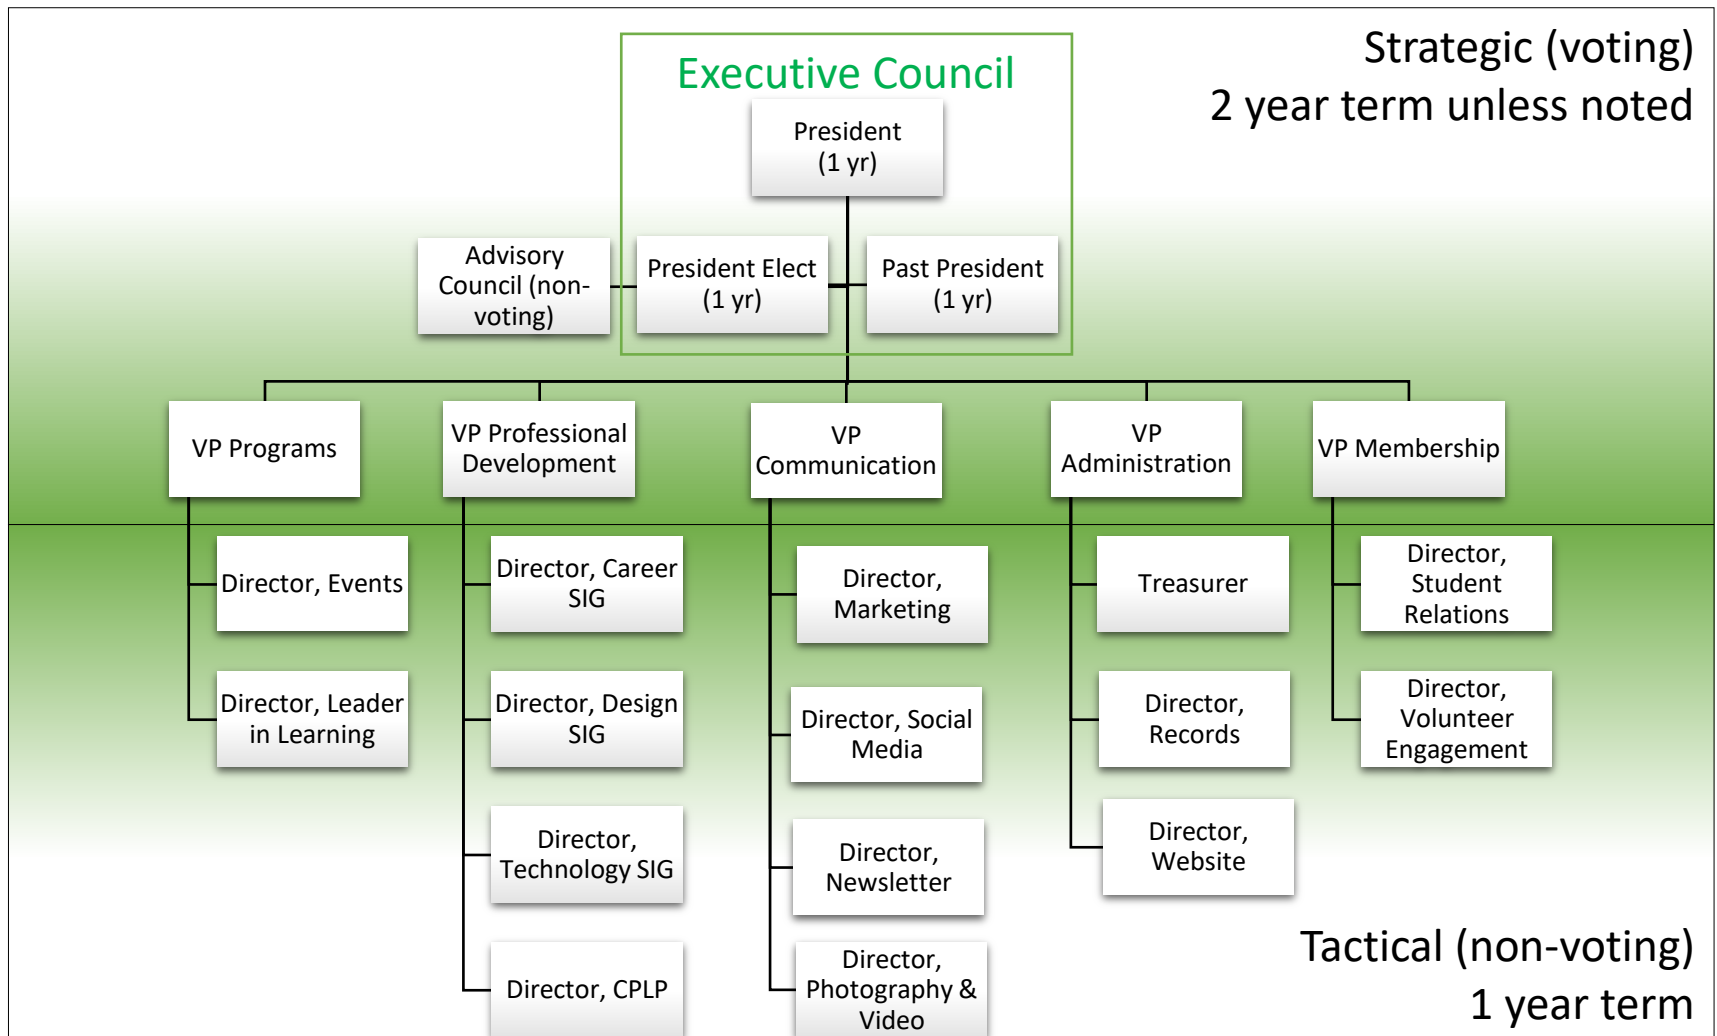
Executive Council

Strategic (voting)
2 year term unless noted

President (1 yr)

Advisory Council (non-voting)

President Elect (1 yr)

Past President (1 yr)

VP Programs

VP Professional Development

VP Communication

VP Administration

VP Membership

Director, Events

Director, Leader in Learning

Director, Career SIG

Director, Design SIG

Director, Technology SIG

Director, CPLP

Director, Marketing

Director, Social Media

Director, Newsletter

Director, Photography & Video

Treasurer

Director, Records

Director, Website

Director, Student Relations

Director, Volunteer Engagement

Tactical (non-voting)
1 year term